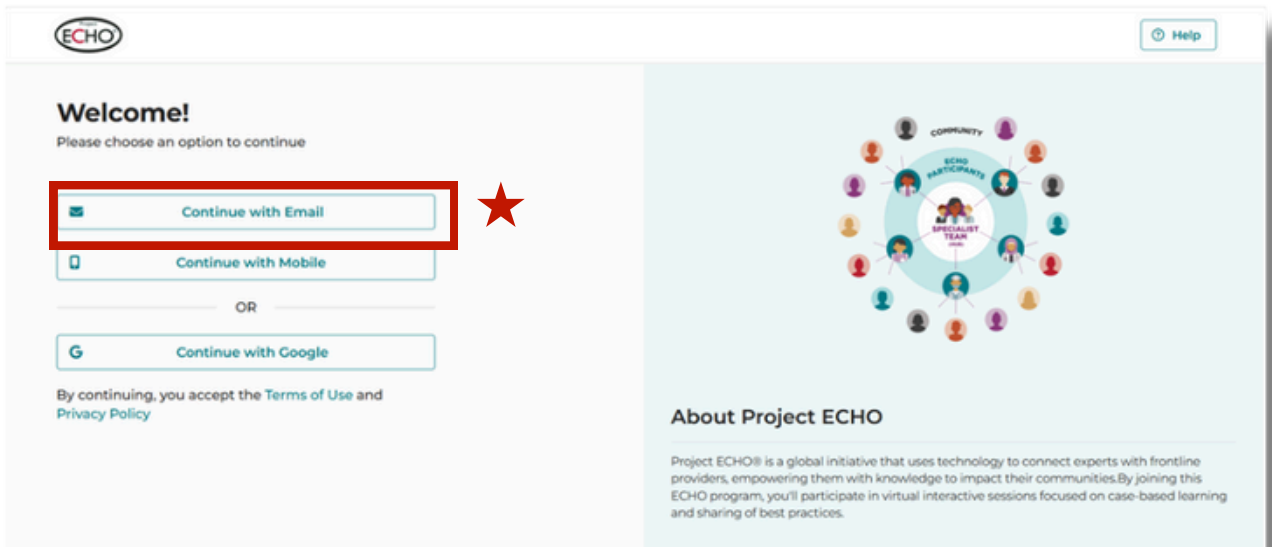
Project ECHO

Help

Welcome!

Please choose an option to continue

Continue with Email

Continue with Mobile

OR

Continue with Google

By continuing, you accept the Terms of Use and Privacy Policy

COMMUNITY

ECHO PARTICIPANTS

SPECIALIST TEAM (HUB)

About Project ECHO

Project ECHO® is a global initiative that uses technology to connect experts with frontline providers, empowering them with knowledge to impact their communities.By joining this ECHO program, you'll participate in virtual interactive sessions focused on case-based learning and sharing of best practices.